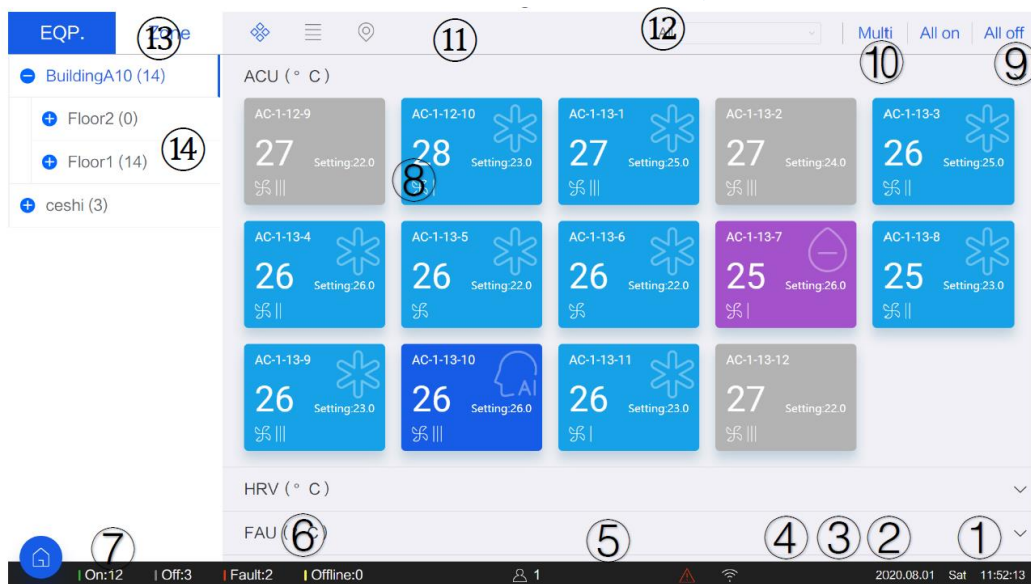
EQP. Zone ⑬

BuildingA10 (14)

Floor2 (0)

Floor1 (14) ⑭

ceshi (3)

⑪ ⑫ Multi ⑩ All on All off ⑨

ACU (° C)

AC-1-12-9
27 Setting:22.0

AC-1-12-10
28 Setting:23.0 ⑧

AC-1-13-1
27 Setting:25.0

AC-1-13-2
27 Setting:24.0

AC-1-13-3
26 Setting:25.0

AC-1-13-4
26 Setting:26.0

AC-1-13-5
26 Setting:22.0

AC-1-13-6
26 Setting:22.0

AC-1-13-7
25 Setting:26.0

AC-1-13-8
25 Setting:23.0

AC-1-13-9
26 Setting:23.0

AC-1-13-10
26 Setting:26.0 AI

AC-1-13-11
26 Setting:23.0

AC-1-13-12
27 Setting:22.0

HRV (° C)

FAU (° C) ⑥ ⑤ ④ ③ ② ①

⑦ On:12 Off:3 Fault:2 Offline:0 1 2020.08.01 Sat 11:52:13